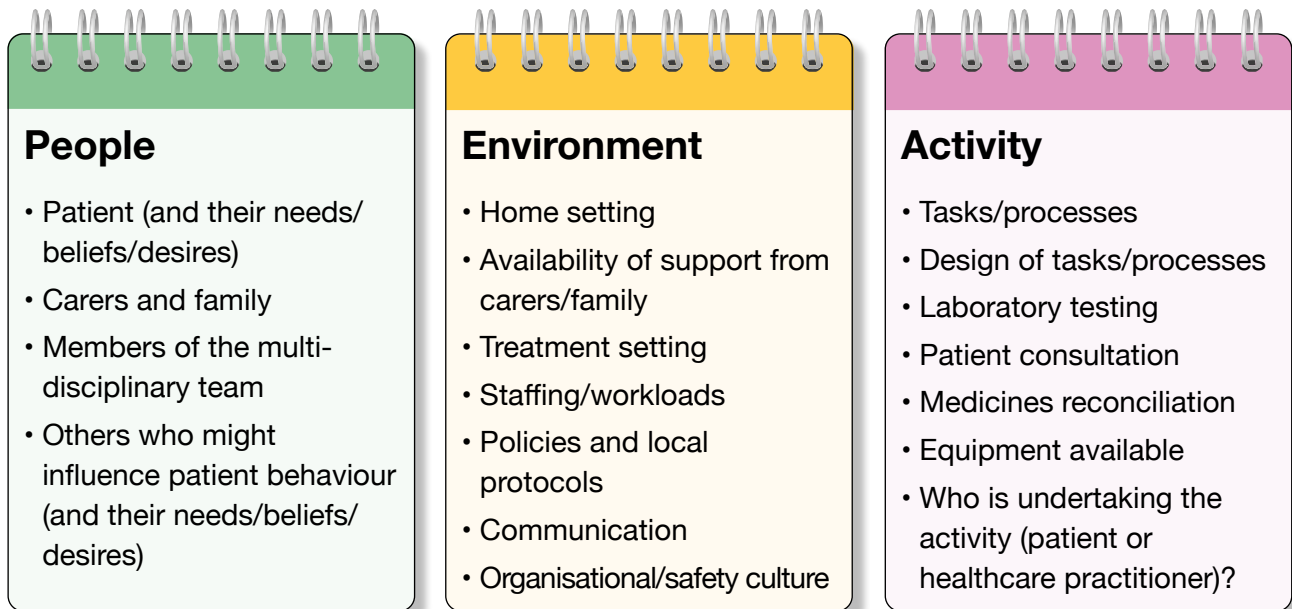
People

- Patient (and their needs/beliefs/desires)
- Carers and family
- Members of the multidisciplinary team
- Others who might influence patient behaviour (and their needs/beliefs/desires)

Environment

- Home setting
- Availability of support from carers/family
- Treatment setting
- Staffing/workloads
- Policies and local protocols
- Communication
- Organisational/safety culture

Activity

- Tasks/processes
- Design of tasks/processes
- Laboratory testing
- Patient consultation
- Medicines reconciliation
- Equipment available
- Who is undertaking the activity (patient or healthcare practitioner)?